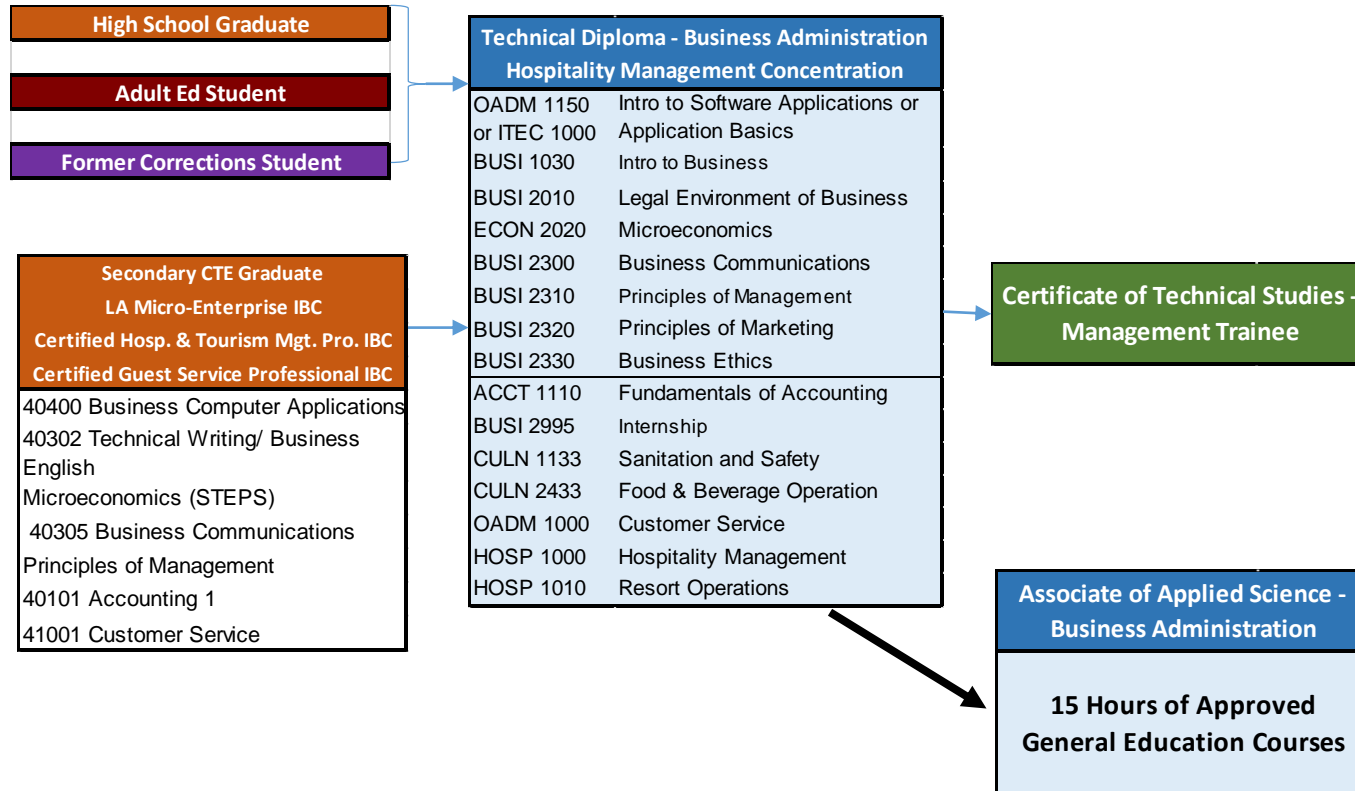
High School Graduate

Adult Ed Student

Former Corrections Student

Secondary CTE Graduate
LA Micro-Enterprise IBC
Certified Hosp. & Tourism Mgt. Pro. IBC
Certified Guest Service Professional IBC

40400 Business Computer Applications
40302 Technical Writing/ Business English
Microeconomics (STEPS)
40305 Business Communications
Principles of Management
40101 Accounting 1
41001 Customer Service

Technical Diploma - Business Administration
Hospitality Management Concentration

| | |
|---|---|
| OADM 1150 or ITEC 1000 | Intro to Software Applications or Application Basics |
| BUSI 1030 | Intro to Business |
| BUSI 2010 | Legal Environment of Business |
| ECON 2020 | Microeconomics |
| BUSI 2300 | Business Communications |
| BUSI 2310 | Principles of Management |
| BUSI 2320 | Principles of Marketing |
| BUSI 2330 | Business Ethics |
| ACCT 1110 | Fundamentals of Accounting |
| BUSI 2995 | Internship |
| CULN 1133 | Sanitation and Safety |
| CULN 2433 | Food & Beverage Operation |
| OADM 1000 | Customer Service |
| HOSP 1000 | Hospitality Management |
| HOSP 1010 | Resort Operations |

Certificate of Technical Studies - Management Trainee

Associate of Applied Science - Business Administration

15 Hours of Approved General Education Courses